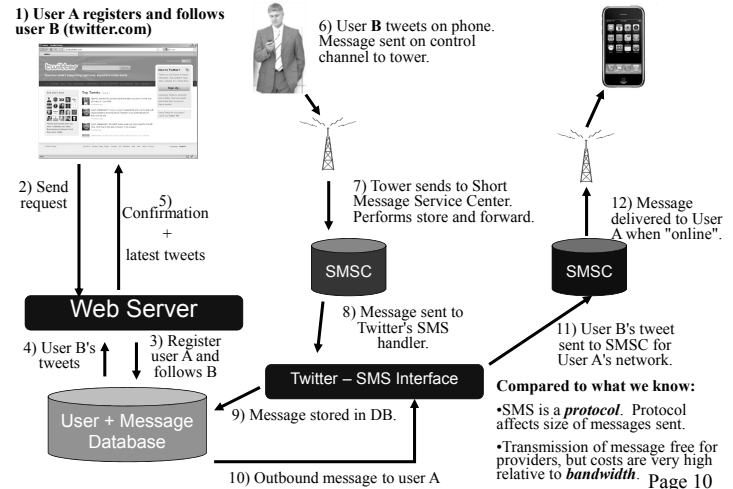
1) User A registers and follows user B (twitter.com)

6) User **B** tweets on phone. Message sent on control channel to tower.

2) Send request

5) Confirmation + latest tweets

7) Tower sends to Short Message Service Center. Performs store and forward.

12) Message delivered to User A when "online".

SMSC

SMSC

Web Server

8) Message sent to Twitter's SMS handler.

4) User B's tweets

3) Register user A and follows B

11) User B's tweet sent to SMSC for User A's network.

Twitter – SMS Interface

User + Message Database

9) Message stored in DB.

**Compared to what we know:**

•SMS is a ***protocol***. Protocol affects size of messages sent.

•Transmission of message free for providers, but costs are very high relative to ***bandwidth***.

10) Outbound message to user A

Page 10